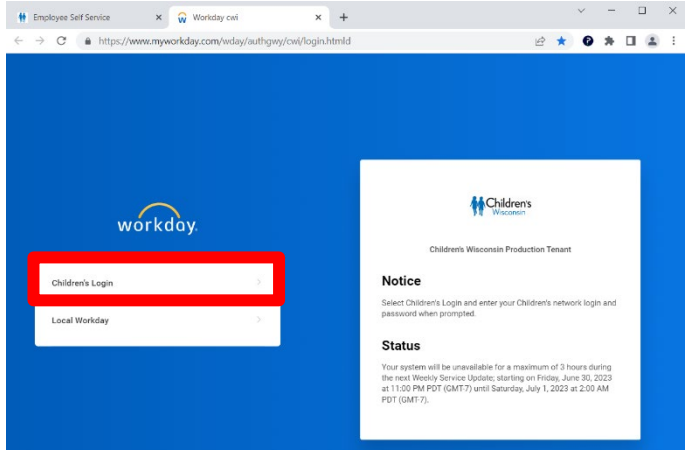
Employee Self Service ×
Workday cwi ×
+

https://www.myworkday.com/wday/authgwy/cwi/login.htmld

workday.

Children's Login

Local Workday

Children's Wisconsin

Children's Wisconsin Production Tenant

Notice

Select Children's Login and enter your Children's network login and password when prompted.

Status

Your system will be unavailable for a maximum of 3 hours during the next Weekly Service Update; starting on Friday, June 30, 2023 at 11:00 PM PDT (GMT-7) until Saturday, July 1, 2023 at 2:00 AM PDT (GMT-7).